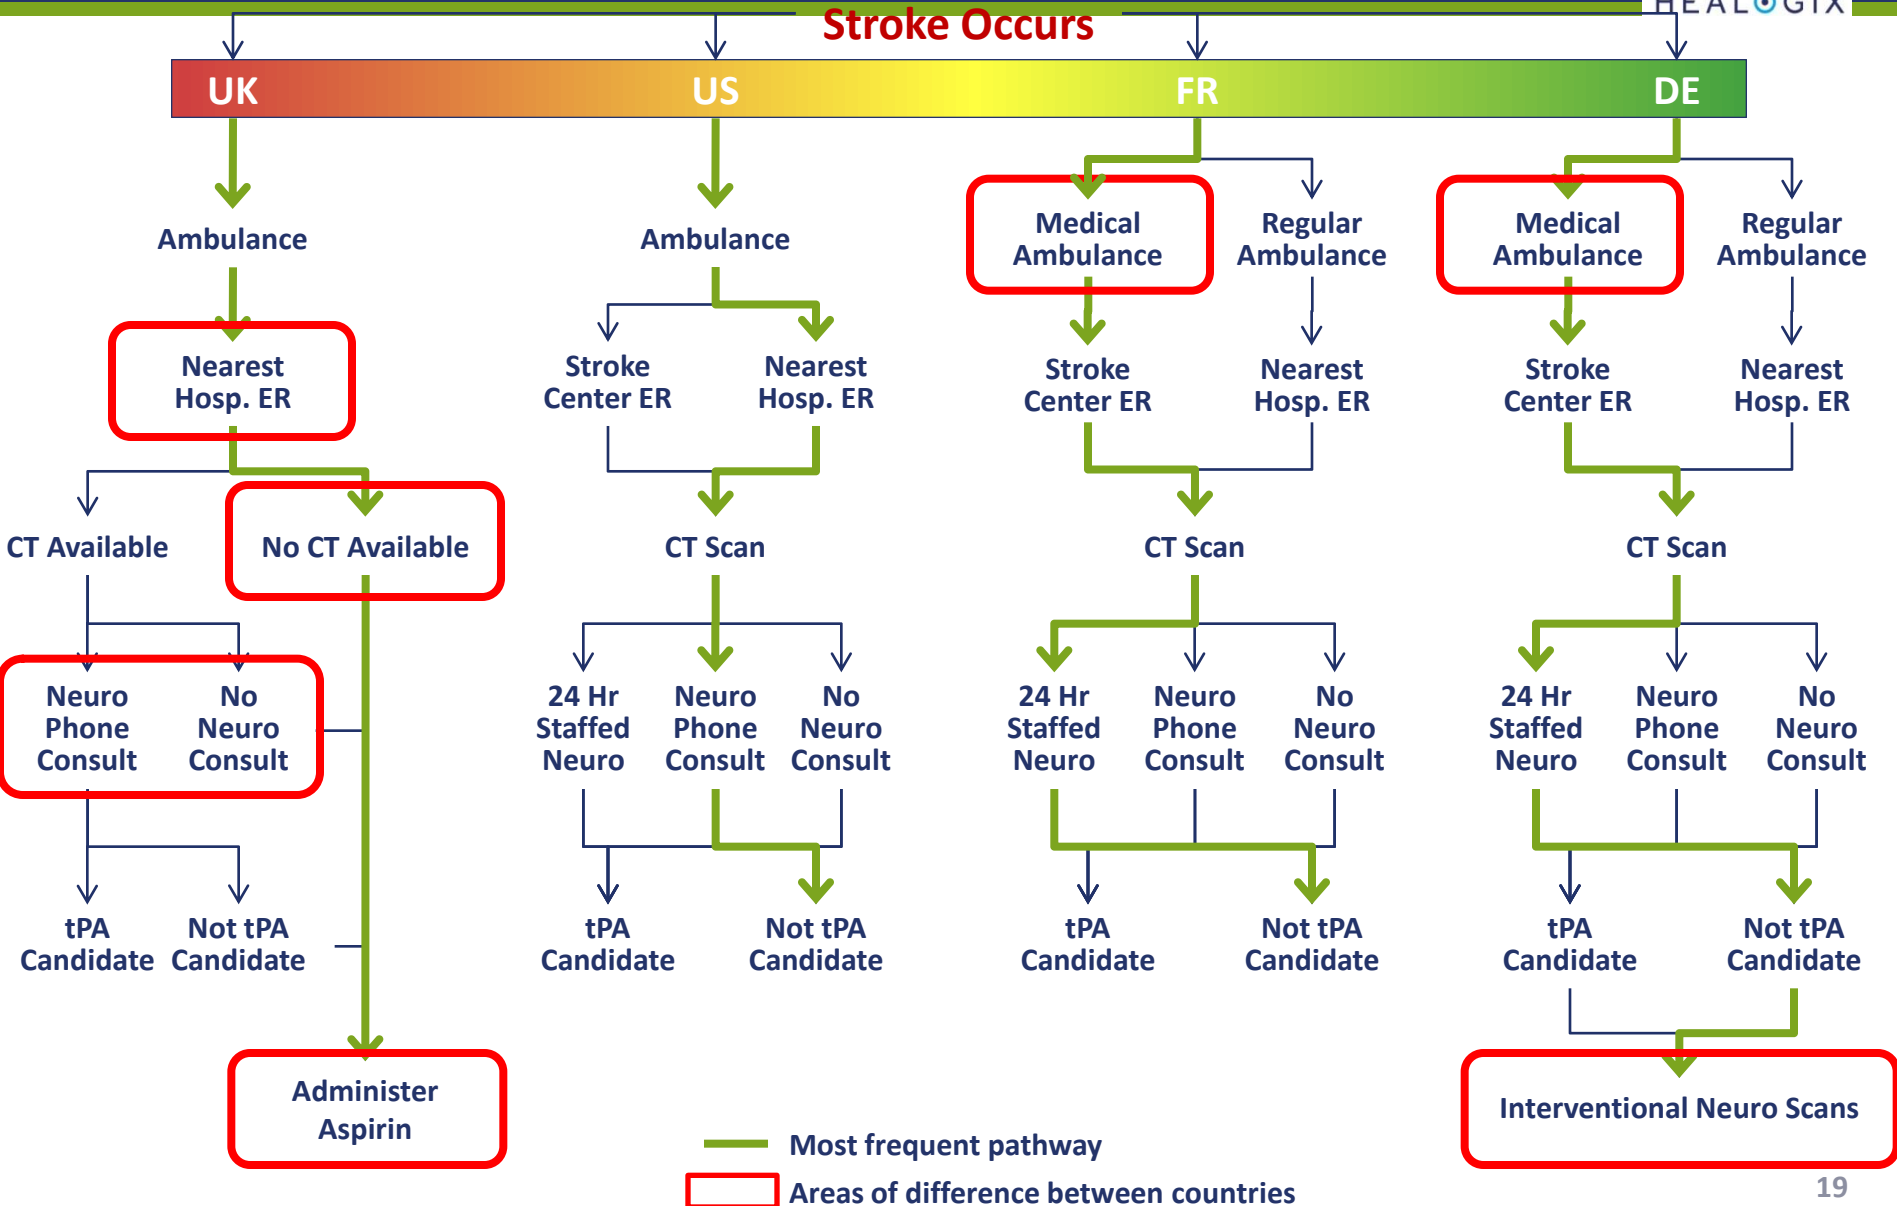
HEALOGIX

Stroke Occurs

UK US FR DE

Ambulance

Nearest Hosp. ER

CT Available

No CT Available

Neuro Phone Consult

No Neuro Consult

tPA Candidate

Not tPA Candidate

Administer Aspirin

Ambulance

Stroke Center ER

Nearest Hosp. ER

CT Scan

24 Hr Staffed Neuro

Neuro Phone Consult

No Neuro Consult

tPA Candidate

Not tPA Candidate

Medical Ambulance

Regular Ambulance

Stroke Center ER

Nearest Hosp. ER

CT Scan

24 Hr Staffed Neuro

Neuro Phone Consult

No Neuro Consult

tPA Candidate

Not tPA Candidate

Medical Ambulance

Regular Ambulance

Stroke Center ER

Nearest Hosp. ER

CT Scan

24 Hr Staffed Neuro

Neuro Phone Consult

No Neuro Consult

tPA Candidate

Not tPA Candidate

Interventional Neuro Scans

Most frequent pathway

Areas of difference between countries

19